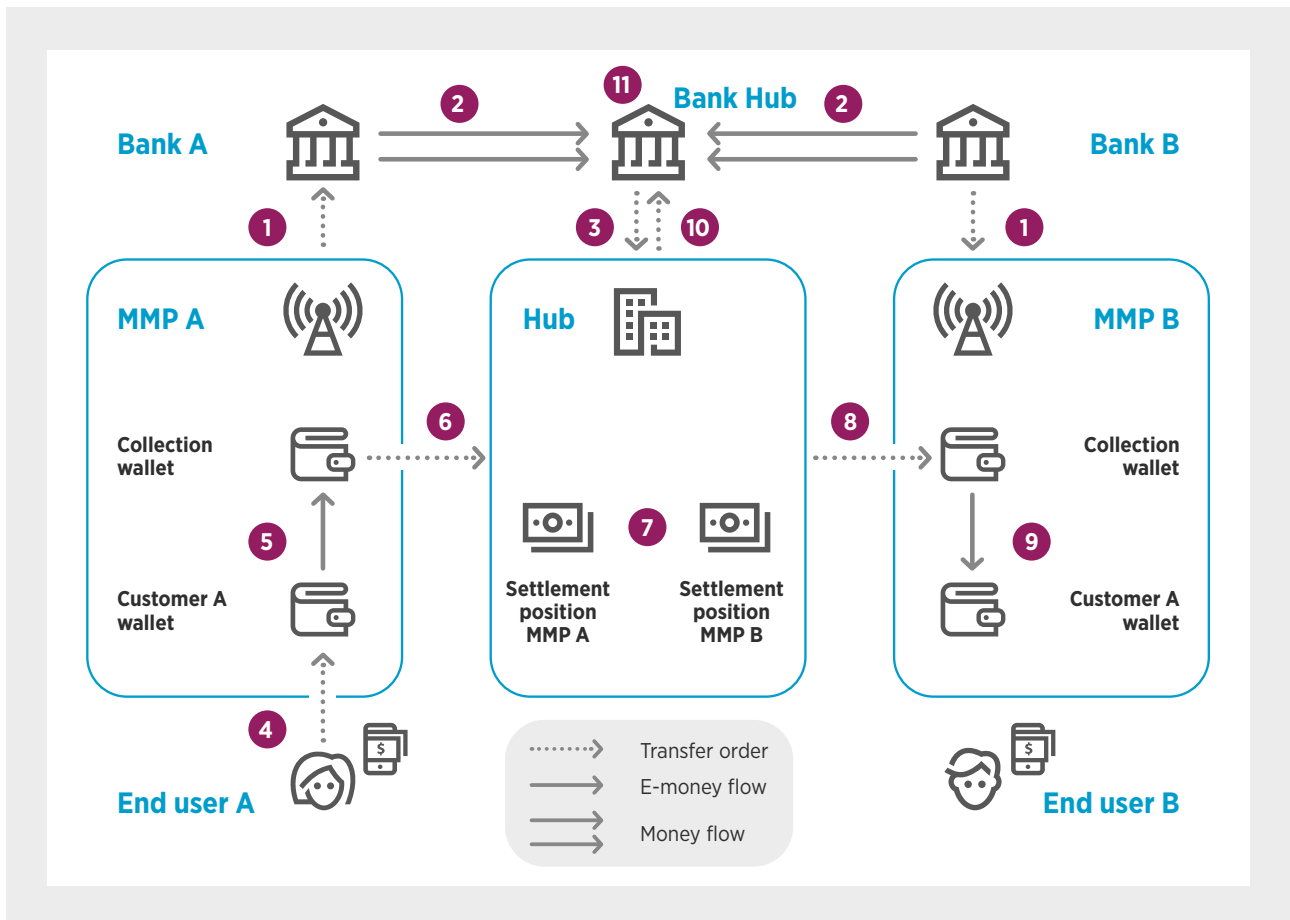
11
Bank Hub

2

2

Bank A

Bank B

1

3

10

1

MMP A

Hub

MMP B

6

8

Collection wallet

Collection wallet

5

7

9

Customer A wallet

Settlement position MMP A

Settlement position MMP B

Customer A wallet

4

End user A

Transfer order
E-money flow
Money flow

End user B